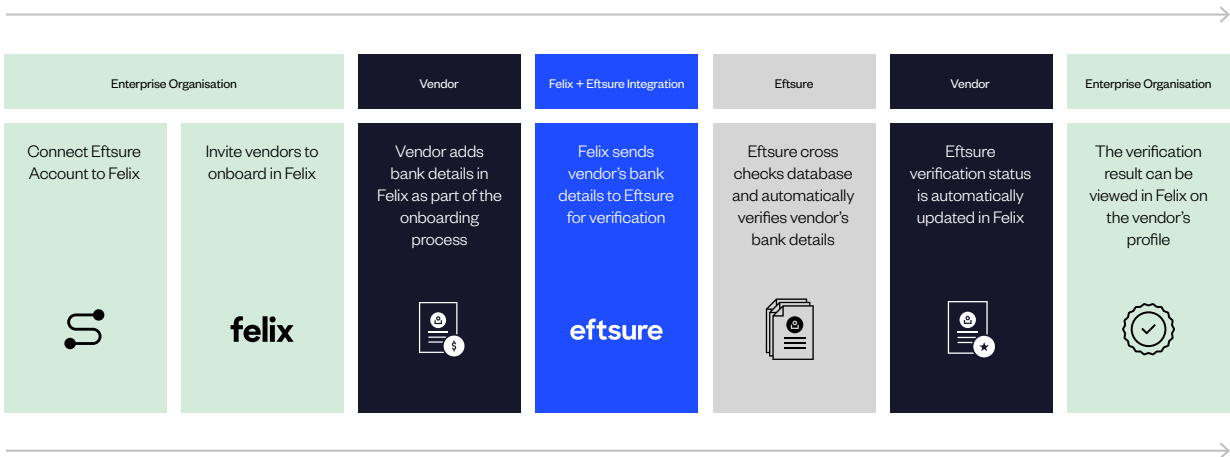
Enterprise Organisation

Connect Eftsure Account to Felix

Invite vendors to onboard in Felix

felix

Vendor

Vendor adds bank details in Felix as part of the onboarding process

Felix + Eftsure Integration

Felix sends vendor's bank details to Eftsure for verification

eftsure

Eftsure

Eftsure cross checks database and automatically verifies vendor's bank details

Vendor

Eftsure verification status is automatically updated in Felix

Enterprise Organisation

The verification result can be viewed in Felix on the vendor's profile